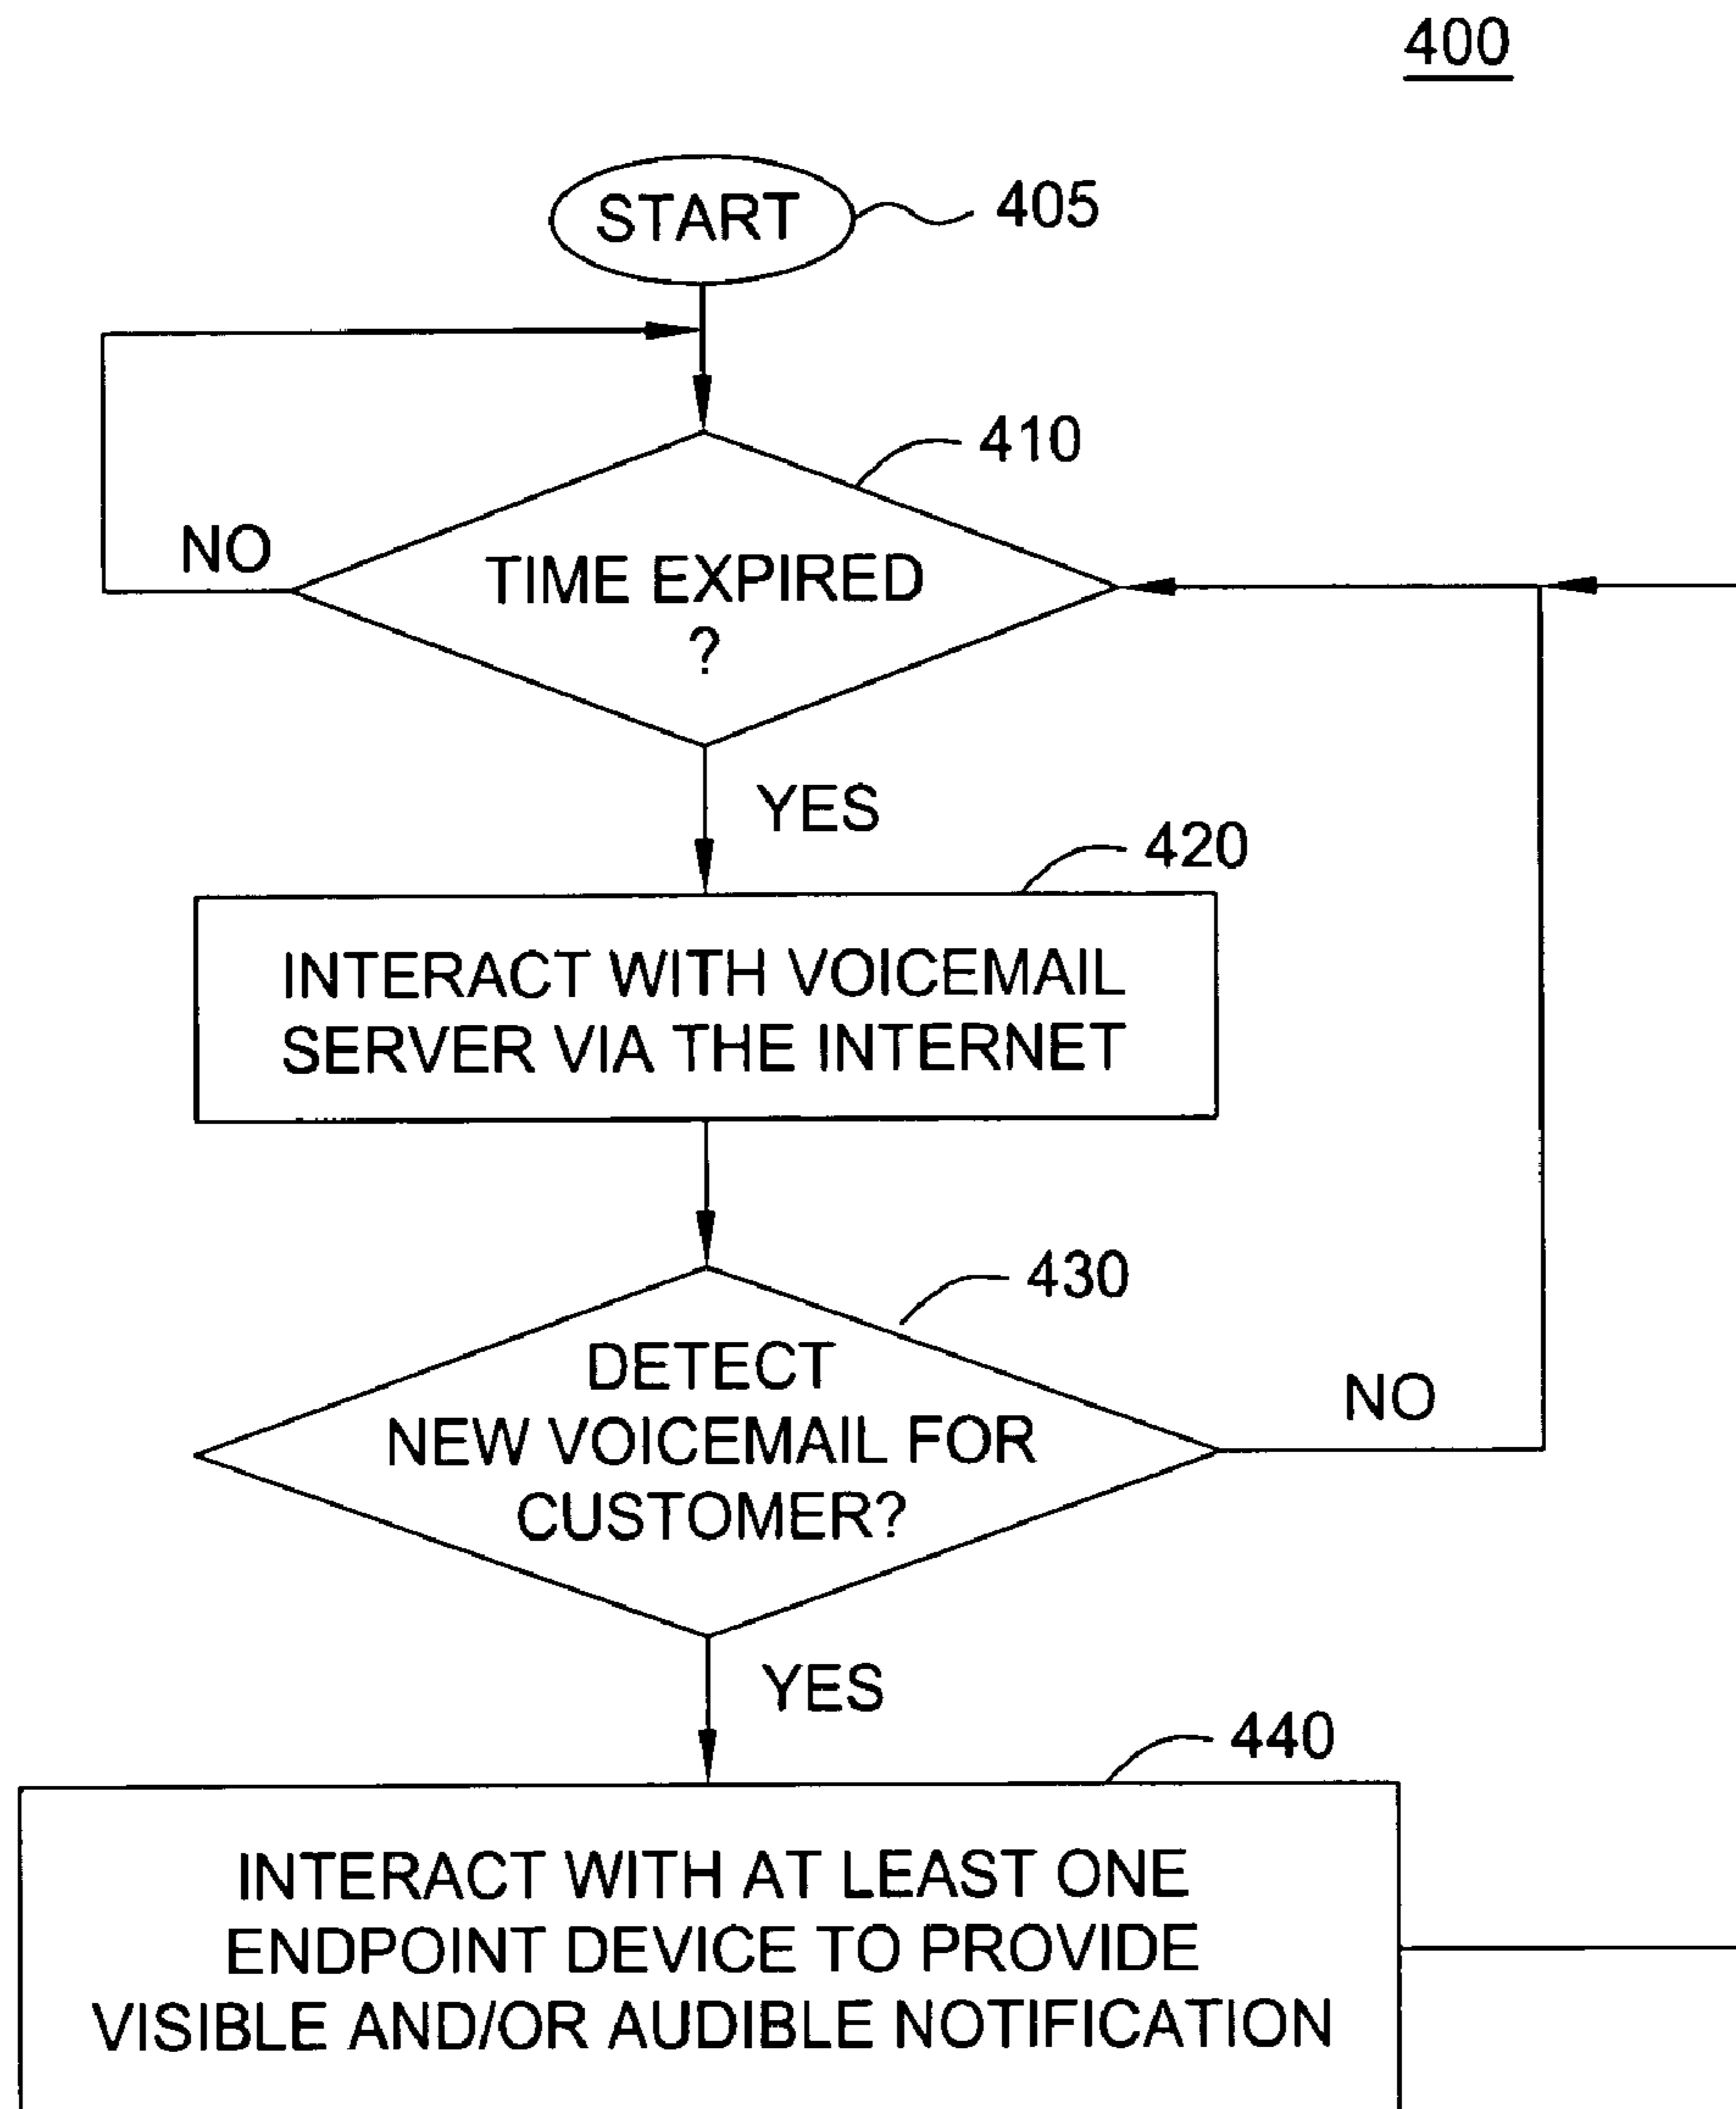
400

START 405

410

NO

TIME EXPIRED ?

YES

420

INTERACT WITH VOICEMAIL SERVER VIA THE INTERNET

430

DETECT NEW VOICEMAIL FOR CUSTOMER?

NO

YES

440

INTERACT WITH AT LEAST ONE ENDPOINT DEVICE TO PROVIDE VISIBLE AND/OR AUDIBLE NOTIFICATION